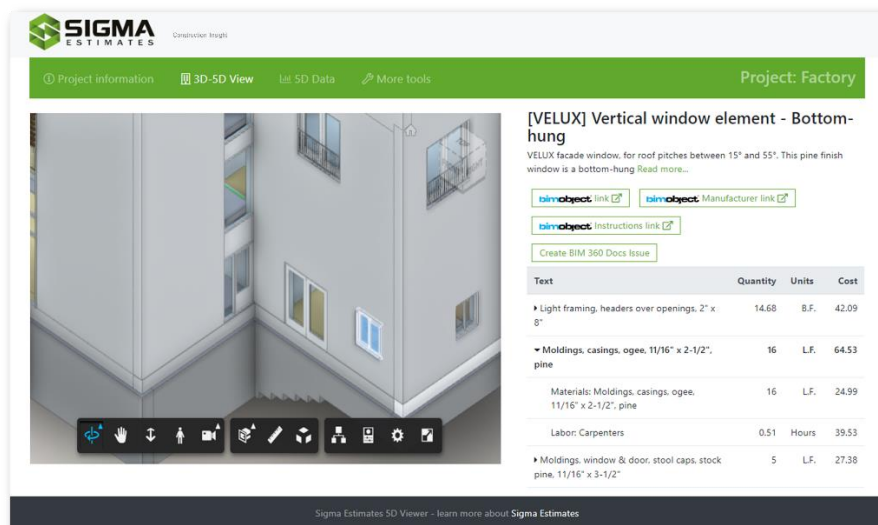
SIGMA ESTIMATES Construction Insight

Project information 3D-5D View 5D Data More tools

Project: Factory

[VELUX] Vertical window element - Bottom-hung

VELUX facade window, for roof pitches between 15° and 55°. This pine finish window is a bottom-hung Read more...

bimobject link bimobject Manufacturer link

bimobject Instructions link

Create BIM 360 Docs Issue

| Text | Quantity | Units | Cost |
|---|---|---|---|
| ▸ Light framing, headers over openings, 2" x 8" | 14.68 | B.F. | 42.09 |
| ▾ Moldings, casings, ogee, 11/16" x 2-1/2", pine | 16 | L.F. | 64.53 |
| Materials: Moldings, casings, ogee, 11/16" x 2-1/2", pine | 16 | L.F. | 24.99 |
| Labor: Carpenters | 0.51 | Hours | 39.53 |
| ▸ Moldings, window & door, stool caps, stock pine, 11/16" x 3-1/2" | 5 | L.F. | 27.38 |

Sigma Estimates 5D Viewer - learn more about Sigma Estimates